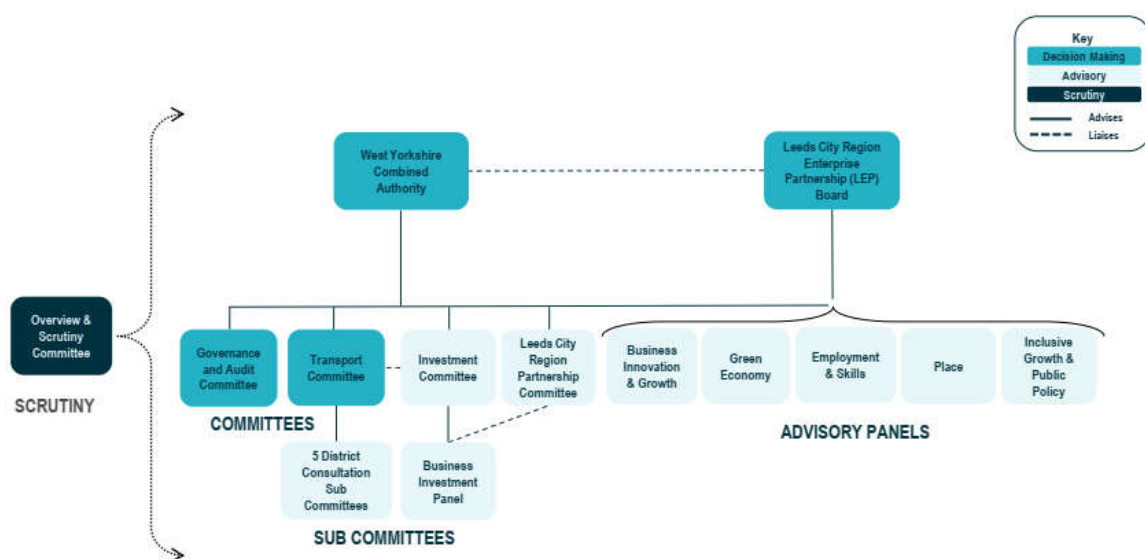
Key
Decision Making
Advisory
Scrutiny
Advises
Liaises

West Yorkshire Combined Authority

Leeds City Region Enterprise Partnership (LEP) Board

Overview & Scrutiny Committee

SCRUTINY

Governance and Audit Committee

Transport Committee

Investment Committee

Leeds City Region Partnership Committee

COMMITTEES

Business Innovation & Growth

Green Economy

Employment & Skills

Place

Inclusive Growth & Public Policy

ADVISORY PANELS

5 District Consultation Sub Committees

Business Investment Panel

SUB COMMITTEES